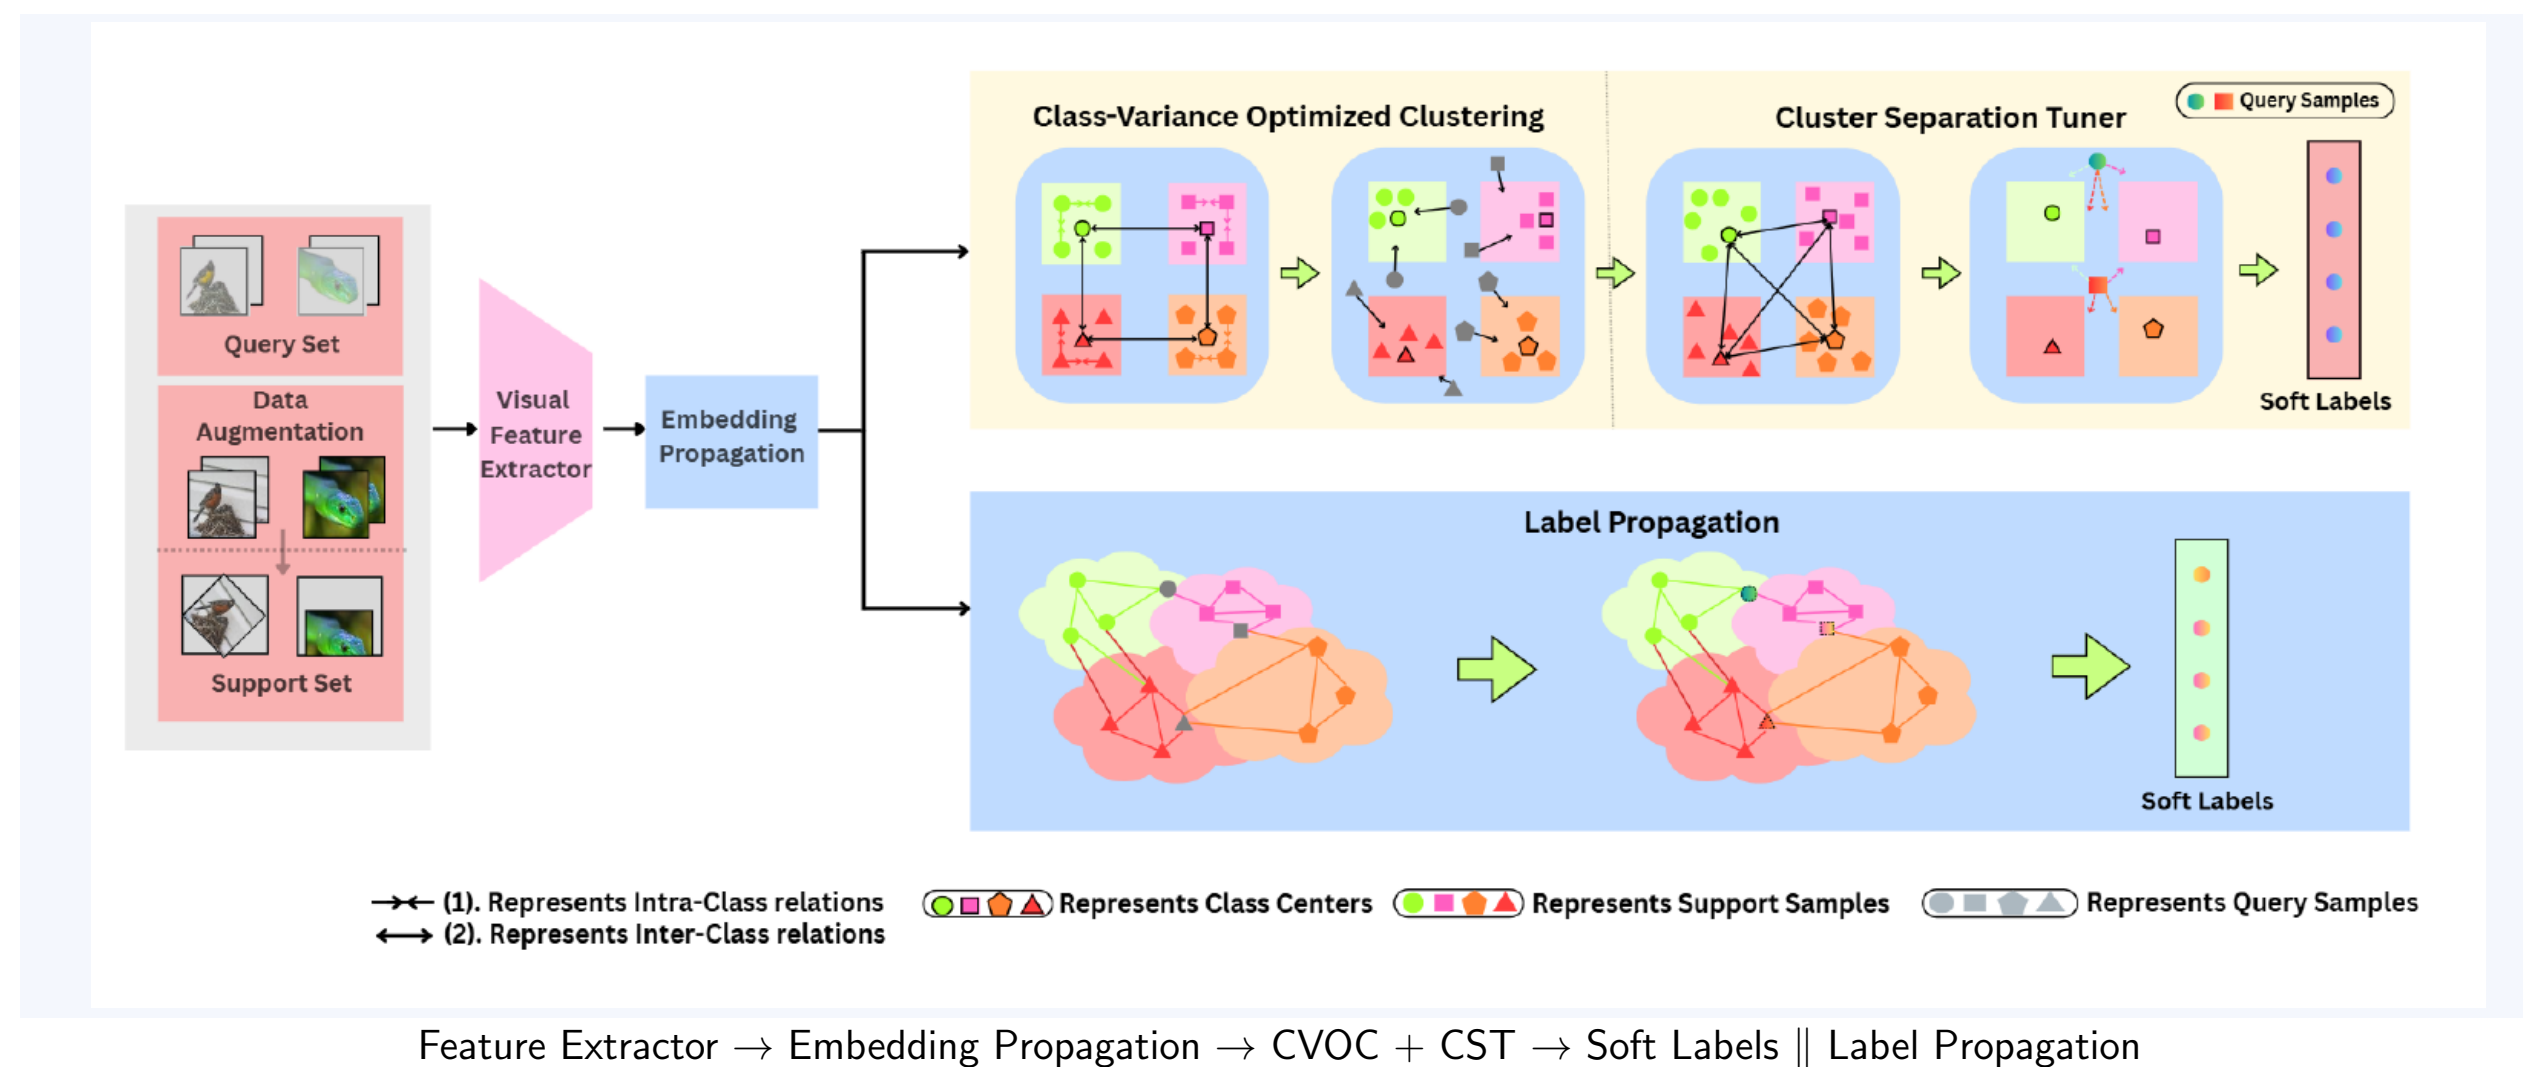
Query Set

Data Augmentation

Support Set

Visual Feature Extractor

Embedding Propagation

Class-Variance Optimized Clustering

Cluster Separation Tuner

Query Samples

Soft Labels

Label Propagation

Soft Labels

(1). Represents Intra-Class relations
(2). Represents Inter-Class relations

Represents Class Centers

Represents Support Samples

Represents Query Samples

Feature Extractor $\rightarrow$ Embedding Propagation $\rightarrow$ CVOC + CST $\rightarrow$ Soft Labels $\|$ Label Propagation